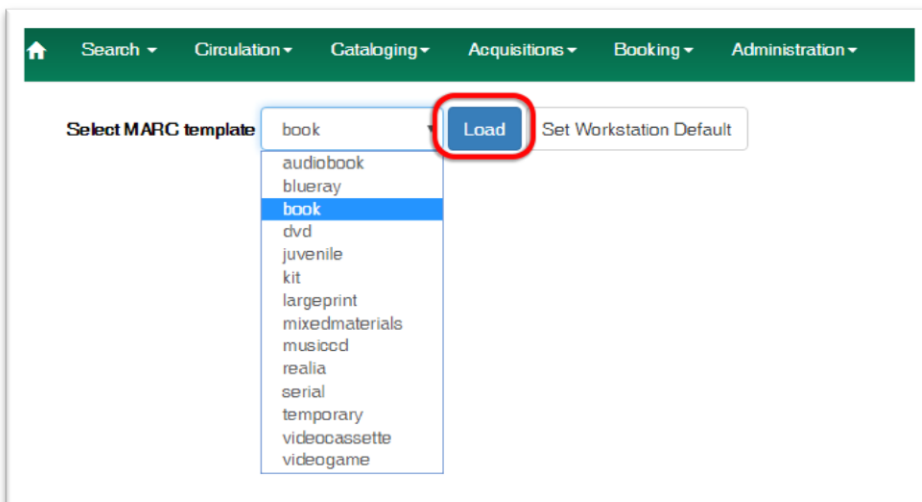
Search ▾ Circulation ▾ Cataloging ▾ Acquisitions ▾ Booking ▾ Administration ▾

Select MARC template book Load Set Workstation Default

audiobook
blueray
book
dvd
juvenile
kit
largeprint
mixedmaterials
musiccd
realia
serial
temporary
videocassette
videogame